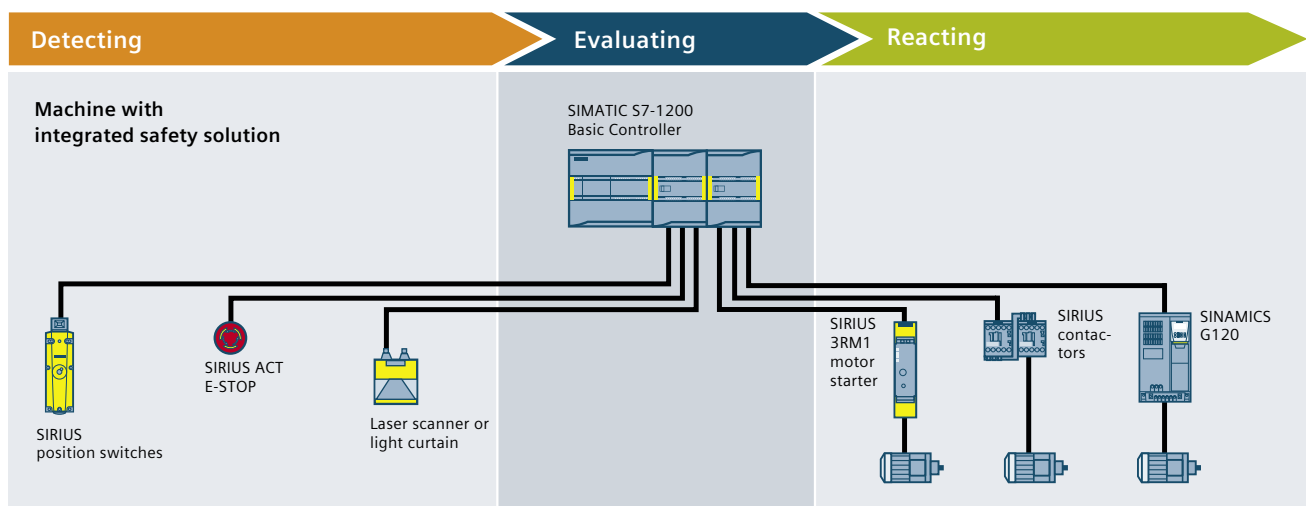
Detecting
Evaluating
Reacting

Machine with integrated safety solution

SIMATIC S7-1200 Basic Controller

SIRIUS position switches

SIRIUS ACT E-STOP

Laser scanner or light curtain

SIRIUS 3RM1 motor starter

SIRIUS contactors

SINAMICS G120